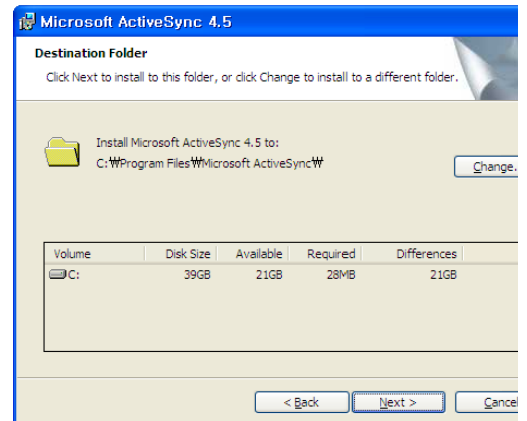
Microsoft ActiveSync 4.5

Destination Folder

Click Next to install to this folder, or click Change to install to a different folder.

Install Microsoft ActiveSync 4.5 to:
C:₩Program Files₩Microsoft ActiveSync₩

Change...

| Volume | Disk Size | Available | Required | Differences |
|---|---|---|---|---|
| C: | 39GB | 21GB | 28MB | 21GB |

< Back
Next >
Cancel